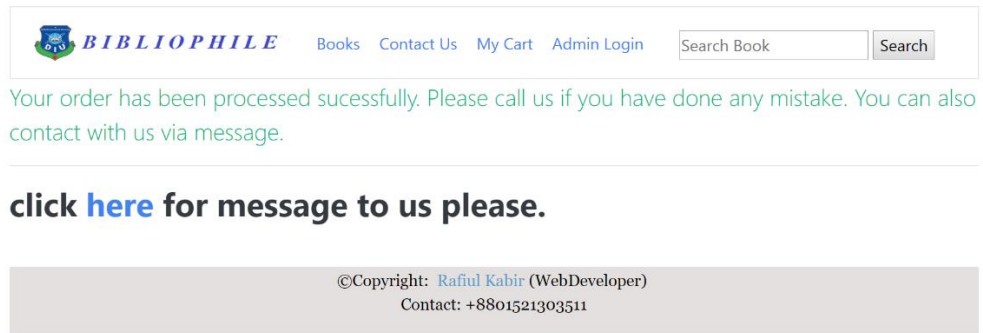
DIU BIBLIOPHILE Books Contact Us My Cart Admin Login Search Book Search

Your order has been processed sucessfully. Please call us if you have done any mistake. You can also contact with us via message.

click here for message to us please.

©Copyright: Rafiul Kabir (WebDeveloper)
Contact: +8801521303511